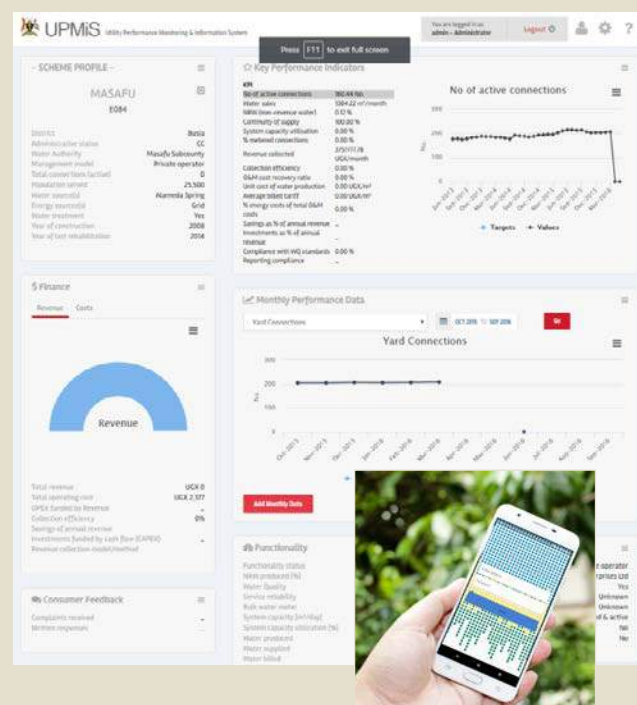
UPMIS Utility Performance Monitoring & Information System

Press F11 to exit full screen

You are logged in as admin - Administrator

Logout

- SCHEME PROFILE -

MASAFU

E084

| | |
|---|---|
| District | Busia |
| Administrative status | CC |
| Water Authority | Masafu Subcounty |
| Management model | Private operator |
| Total connections (active) | 0 |
| Population served | 25,500 |
| Water source(s) | Alamenda Spring |
| Energy source(s) | Grid |
| Water treatment | Yes |
| Year of construction | 2008 |
| Year of last rehabilitation | 2014 |

Key Performance Indicators

KPI

| | |
|---|---|
| No of active connections | 190.44 No. |
| Water sales | 1084.22 m³/month |
| NRW (non-revenue water) | 0.12 % |
| Continuity of supply | 100.00 % |
| System capacity utilisation | 0.00 % |
| % metered connections | 0.00 % |
| Revenue collected | 2,137,777.78 UGX/month |
| Collection efficiency | 0.00 % |
| O&M cost recovery ratio | 0.00 % |
| Unit cost of water production | 0.00 UGX/m³ |
| Average billed tariff | 0.00 UGX/m³ |
| % energy costs of total O&M costs | 0.00 % |
| Savings as % of annual revenue | - |
| Investments as % of annual revenue | - |
| Compliance with WQ standards | 0.00 % |
| Reporting compliance | - |

No of active connections

Targets Values

$ Finance

Revenue Costs

Revenue

| | |
|---|---|
| Total revenue | UGX 0 |
| Total operating cost | UGX 2,377 |
| OPEX funded by Revenue | - |
| Collection efficiency | 0% |
| Savings of annual revenue | |
| Investments funded by cash flow (CAPEX) | - |
| Revenue collection model/method | |

Monthly Performance Data

Yard Connections

OCT 2015 SEP 2016

Go

Yard Connections

Add Monthly Data

Functionality

Functionality status
Water produced (%)
Water Quality
Service reliability
Bulk water meter
System capacity [m³/day]
System capacity utilisation (%)
Water produced
Water supplied
Water billed

operator
rprises Ltd
Yes
Unknown
Unknown
d & active
No
No

Consumer Feedback

Complaints received -
Written responses -